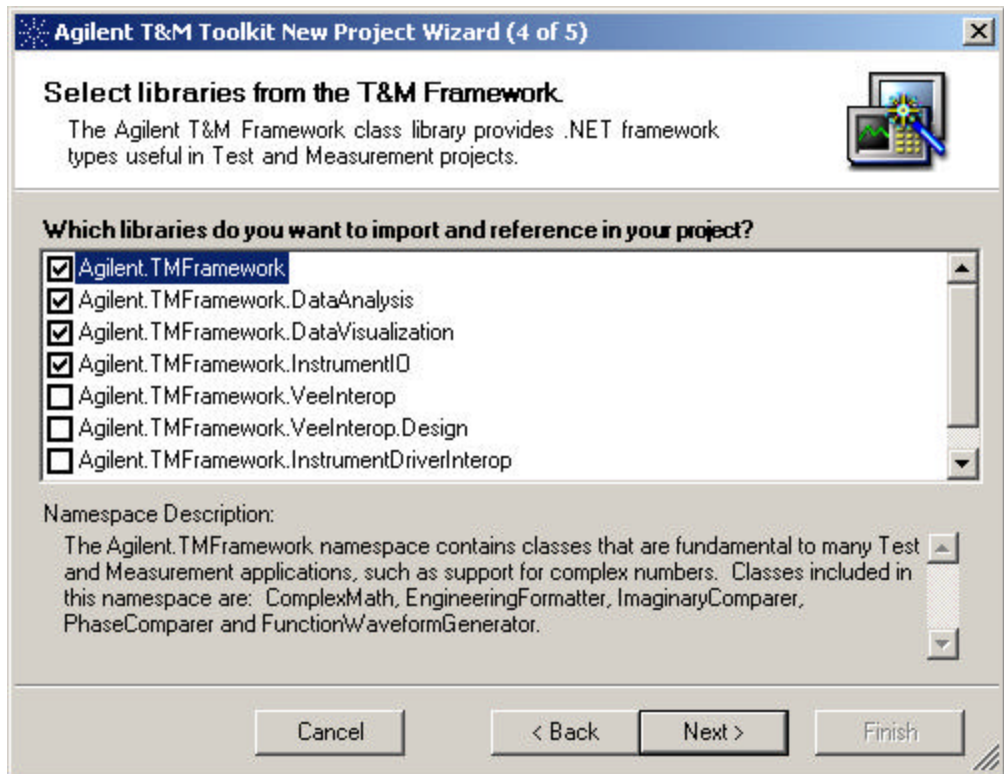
Agilent T&M Toolkit New Project Wizard (4 of 5)

Select libraries from the T&M Framework.

The Agilent T&M Framework class library provides .NET framework types useful in Test and Measurement projects.

Which libraries do you want to import and reference in your project?

☑ Agilent.TMFramework
☑ Agilent.TMFramework.DataAnalysis
☑ Agilent.TMFramework.DataVisualization
☑ Agilent.TMFramework.InstrumentIO
☐ Agilent.TMFramework.VeeInterop
☐ Agilent.TMFramework.VeeInterop.Design
☐ Agilent.TMFramework.InstrumentDriverInterop

Namespace Description:

The Agilent.TMFramework namespace contains classes that are fundamental to many Test and Measurement applications, such as support for complex numbers. Classes included in this namespace are: ComplexMath, EngineeringFormatter, ImaginaryComparer, PhaseComparer and FunctionWaveformGenerator.

Cancel | < Back | Next > | Finish